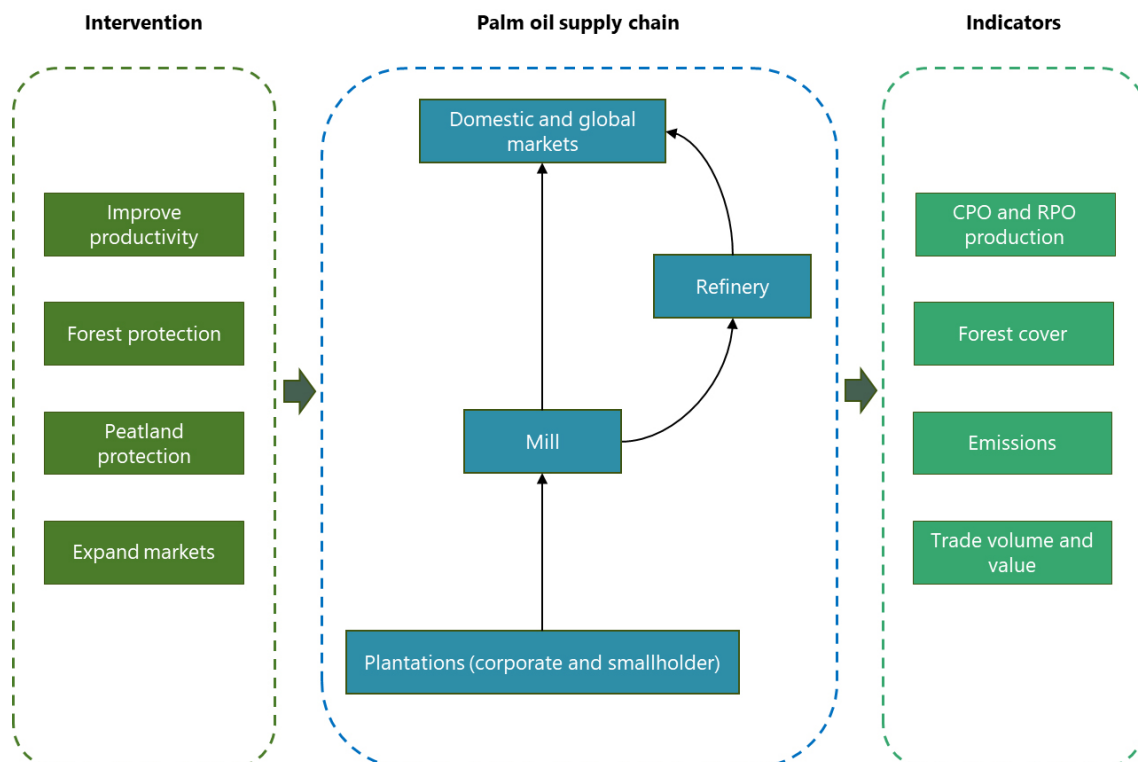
Intervention

Improve productivity

Forest protection

Peatland protection

Expand markets

Palm oil supply chain

Domestic and global markets

Refinery

Mill

Plantations (corporate and smallholder)

Indicators

CPO and RPO production

Forest cover

Emissions

Trade volume and value